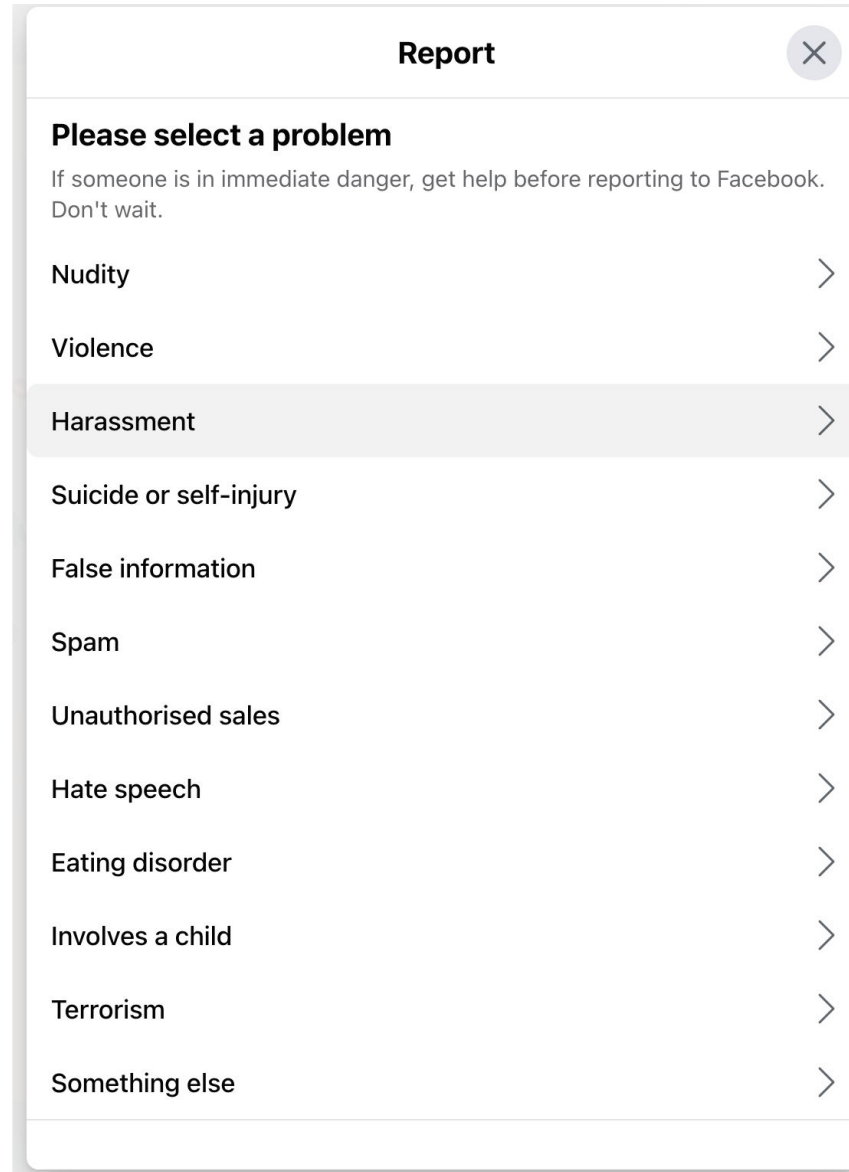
Report

Please select a problem

If someone is in immediate danger, get help before reporting to Facebook. Don't wait.

Nudity

Violence

Harassment

Suicide or self-injury

False information

Spam

Unauthorised sales

Hate speech

Eating disorder

Involves a child

Terrorism

Something else